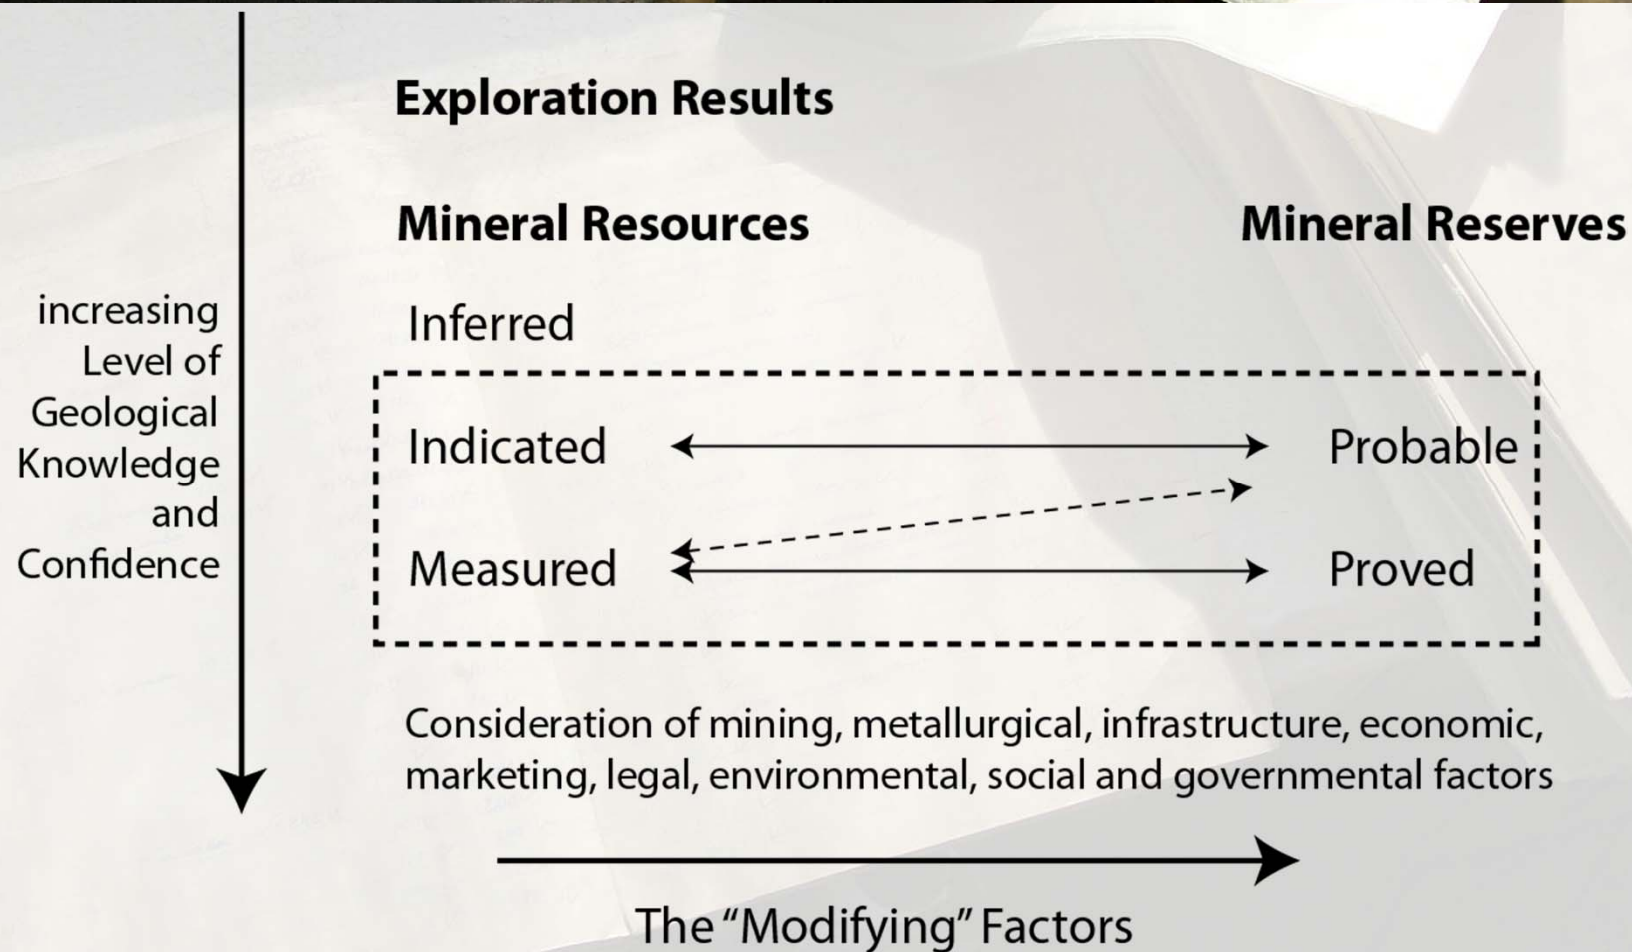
Exploration Results

Mineral Resources

Mineral Reserves

increasing Level of Geological Knowledge and Confidence

Inferred

Indicated

Probable

Measured

Proved

Consideration of mining, metallurgical, infrastructure, economic, marketing, legal, environmental, social and governmental factors

The "Modifying" Factors